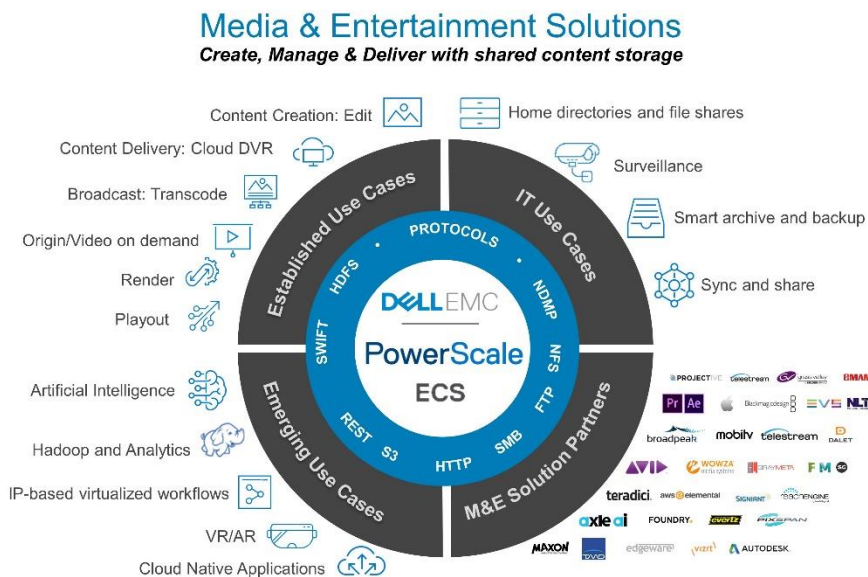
Media & Entertainment Solutions
Create, Manage & Deliver with shared content storage

Content Creation: Edit
Content Delivery: Cloud DVR
Broadcast: Transcode
Origin/Video on demand
Render
Playout

Home directories and file shares
Surveillance
Smart archive and backup
Sync and share

Artificial Intelligence
Hadoop and Analytics
IP-based virtualized workflows
VR/AR
Cloud Native Applications

Established Use Cases
IT Use Cases
Emerging Use Cases
M&E Solution Partners

PROTOCOLS
HDFS
NDMP
SWIFT
NFS
FTP
REST
S3
HTTP
SMB

DELL EMC
PowerScale
ECS

PROJECTIVE
telestream
grass valley
BMAR
Pr
Ae
Blackmagicdesign
EVS
NLT
broadpeak
mobiltv
telestream
DALET
AVID
WOWZA
GRAYMETA
FM
teradici.
aws elemental
SIGNIANT
REACHENGINE
axle ai
FOUNDRY.
evertz
PIXSPAN
MAXON
edgeware
vizrt
AUTODESK.